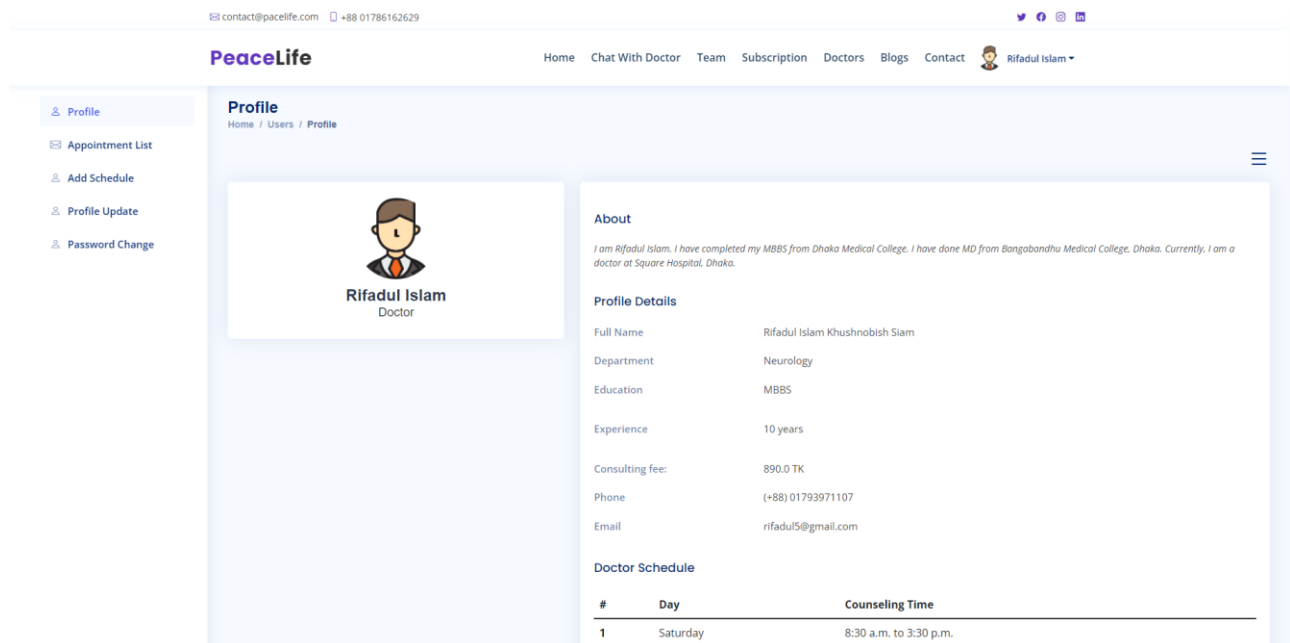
contact@pacelife.com +88 01786162629

PeaceLife

Home Chat With Doctor Team Subscription Doctors Blogs Contact Rifadul Islam

Profile
Appointment List
Add Schedule
Profile Update
Password Change

Profile
Home / Users / Profile

Rifadul Islam
Doctor

About

I am Rifadul Islam. I have completed my MBBS from Dhaka Medical College. I have done MD from Bangabandhu Medical College, Dhaka. Currently, I am a doctor at Square Hospital, Dhaka.

Profile Details

Full Name Rifadul Islam Khushnobish Siam
Department Neurology
Education MBBS
Experience 10 years
Consulting fee: 890.0 TK
Phone (+88) 01793971107
Email rifadul5@gmail.com

Doctor Schedule

| # | Day | Counseling Time |
|---|---|---|
| 1 | Saturday | 8:30 a.m. to 3:30 p.m. |